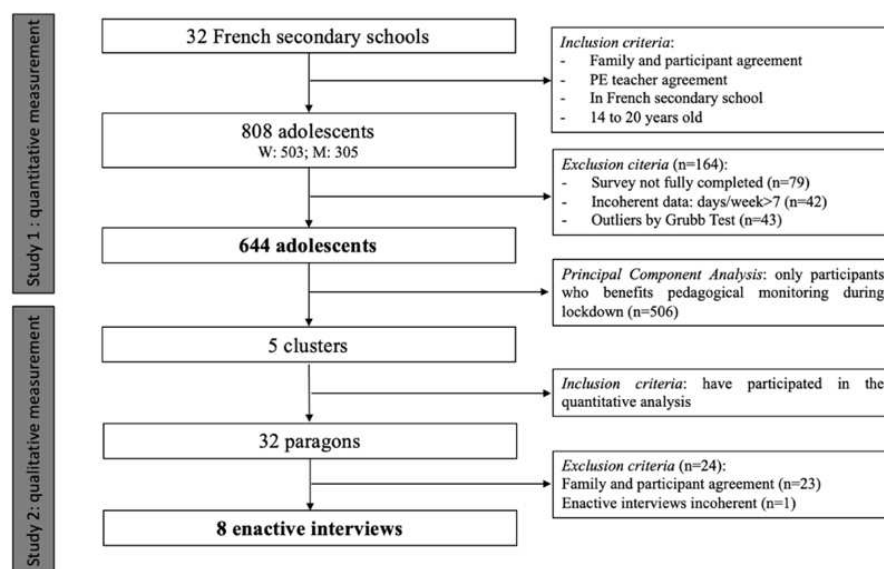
Study 1 : quantitative measurement

Study 2: qualitative measurement

32 French secondary schools

*Inclusion criteria*:
- Family and participant agreement
- PE teacher agreement
- In French secondary school
- 14 to 20 years old

808 adolescents
W: 503; M: 305

*Exclusion criteria* (n=164):
- Survey not fully completed (n=79)
- Incoherent data: days/week>7 (n=42)
- Outliers by Grubb Test (n=43)

**644 adolescents**

*Principal Component Analysis*: only participants who benefits pedagogical monitoring during lockdown (n=506)

5 clusters

*Inclusion criteria*: have participated in the quantitative analysis

32 paragons

*Exclusion criteria* (n=24):
Family and participant agreement (n=23)
Enactive interviews incoherent (n=1)

**8 enactive interviews**